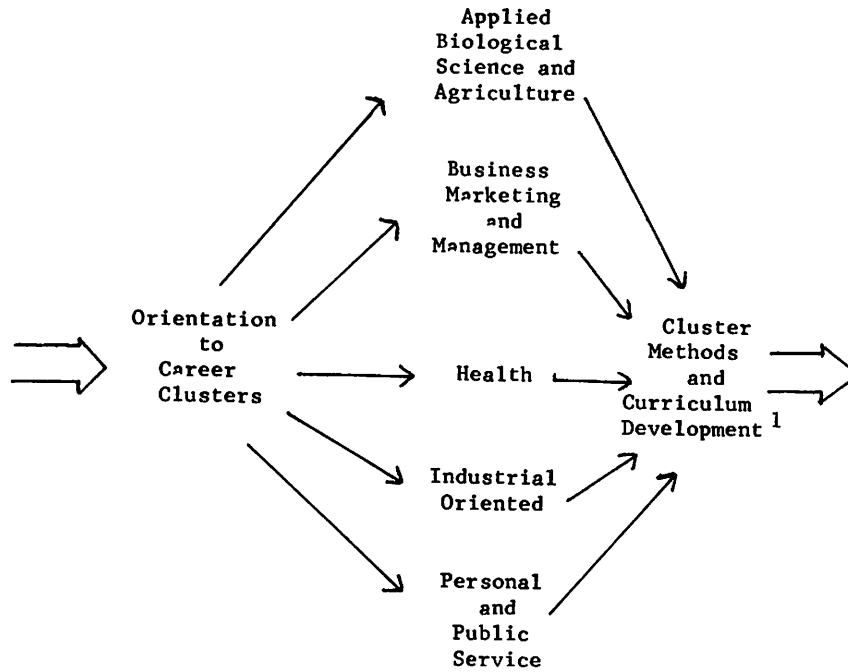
Orientation to Career Clusters

Applied Biological Science and Agriculture

Business Marketing and Management

Health

Industrial Oriented

Personal and Public Service

Cluster Methods and Curriculum Development $^1$